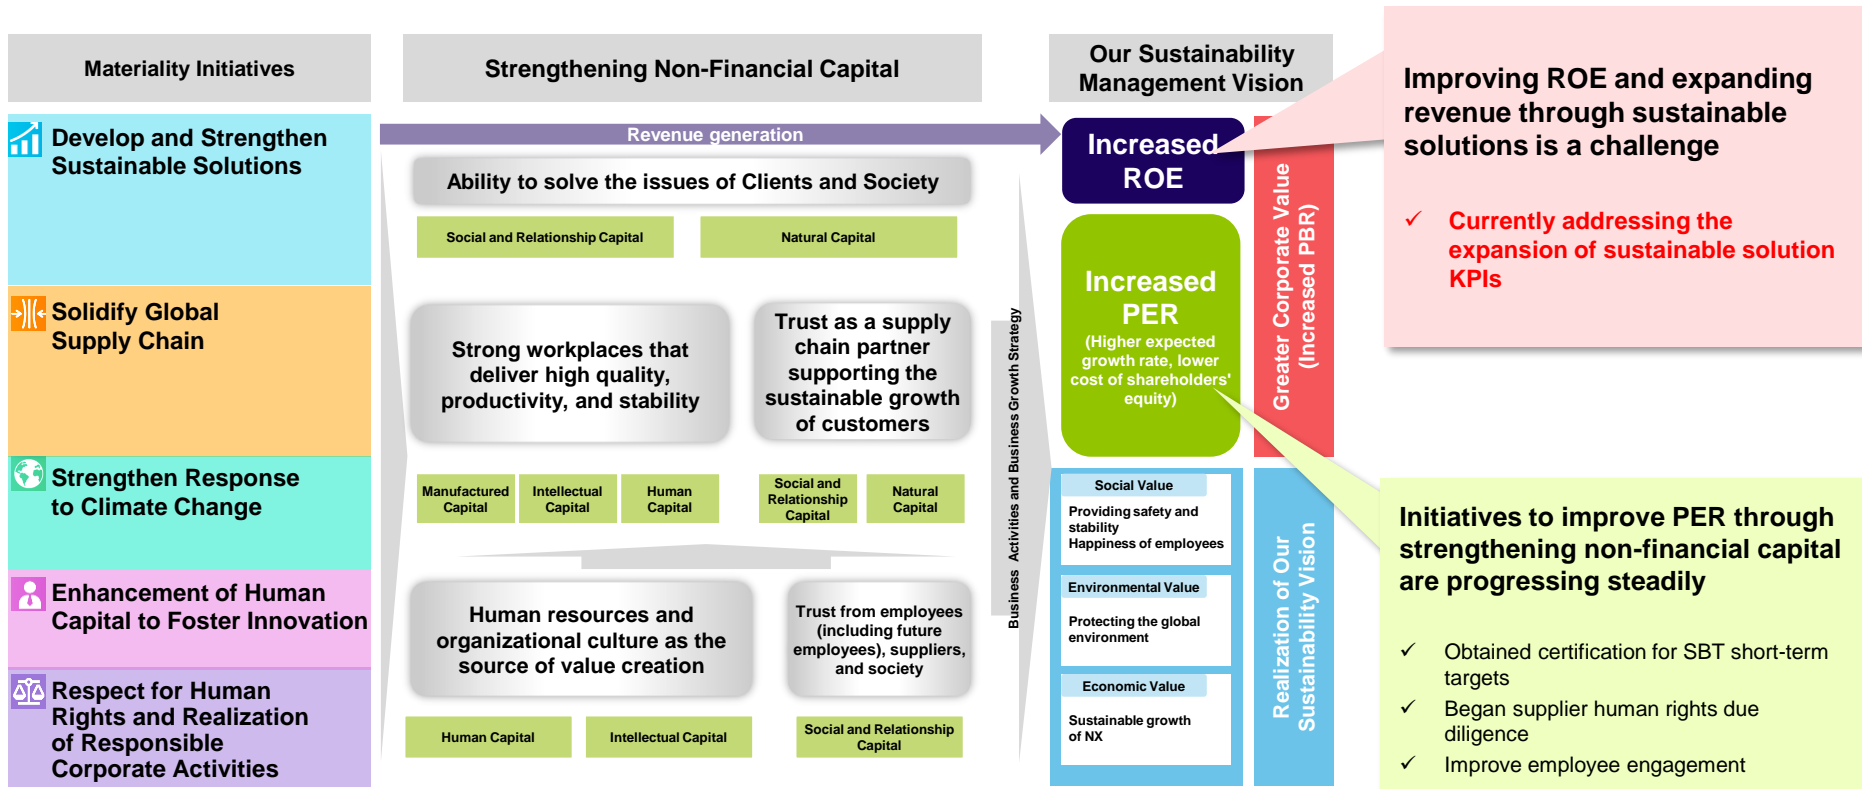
Materiality Initiatives

Strengthening Non-Financial Capital

Our Sustainability Management Vision

Improving ROE and expanding revenue through sustainable solutions is a challenge

✓ Currently addressing the expansion of sustainable solution KPIs

Develop and Strengthen Sustainable Solutions

Solidify Global Supply Chain

Strengthen Response to Climate Change

Enhancement of Human Capital to Foster Innovation

Respect for Human Rights and Realization of Responsible Corporate Activities

Revenue generation

Ability to solve the issues of Clients and Society

Social and Relationship Capital

Natural Capital

Strong workplaces that deliver high quality, productivity, and stability

Trust as a supply chain partner supporting the sustainable growth of customers

Manufactured Capital

Intellectual Capital

Human Capital

Social and Relationship Capital

Natural Capital

Human resources and organizational culture as the source of value creation

Trust from employees (including future employees), suppliers, and society

Human Capital

Intellectual Capital

Social and Relationship Capital

Business Activities and Business Growth Strategy

Increased ROE

Increased PER
(Higher expected growth rate, lower cost of shareholders' equity)

Greater Corporate Value (Increased PBR)

Social Value
Providing safety and stability
Happiness of employees

Environmental Value
Protecting the global environment

Economic Value
Sustainable growth of NX

Realization of Our Sustainability Vision

Initiatives to improve PER through strengthening non-financial capital are progressing steadily

✓ Obtained certification for SBT short-term targets
✓ Began supplier human rights due diligence
✓ Improve employee engagement